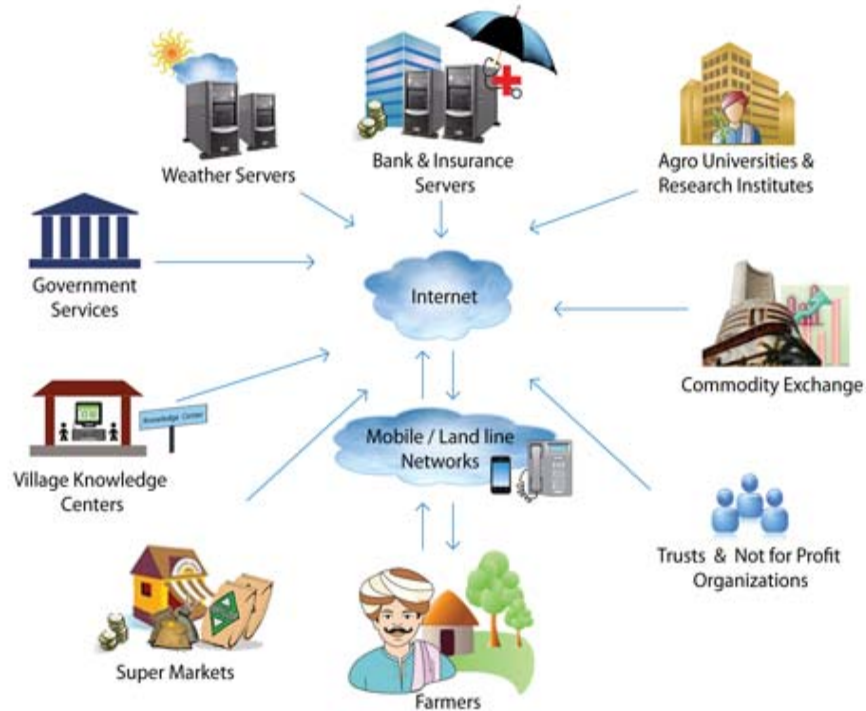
Weather Servers

Bank & Insurance Servers

Agro Universities & Research Institutes

Government Services

Internet

Commodity Exchange

Knowledge Center

Village Knowledge Centers

Mobile / Land line Networks

Trusts & Not for Profit Organizations

Super Markets

Farmers